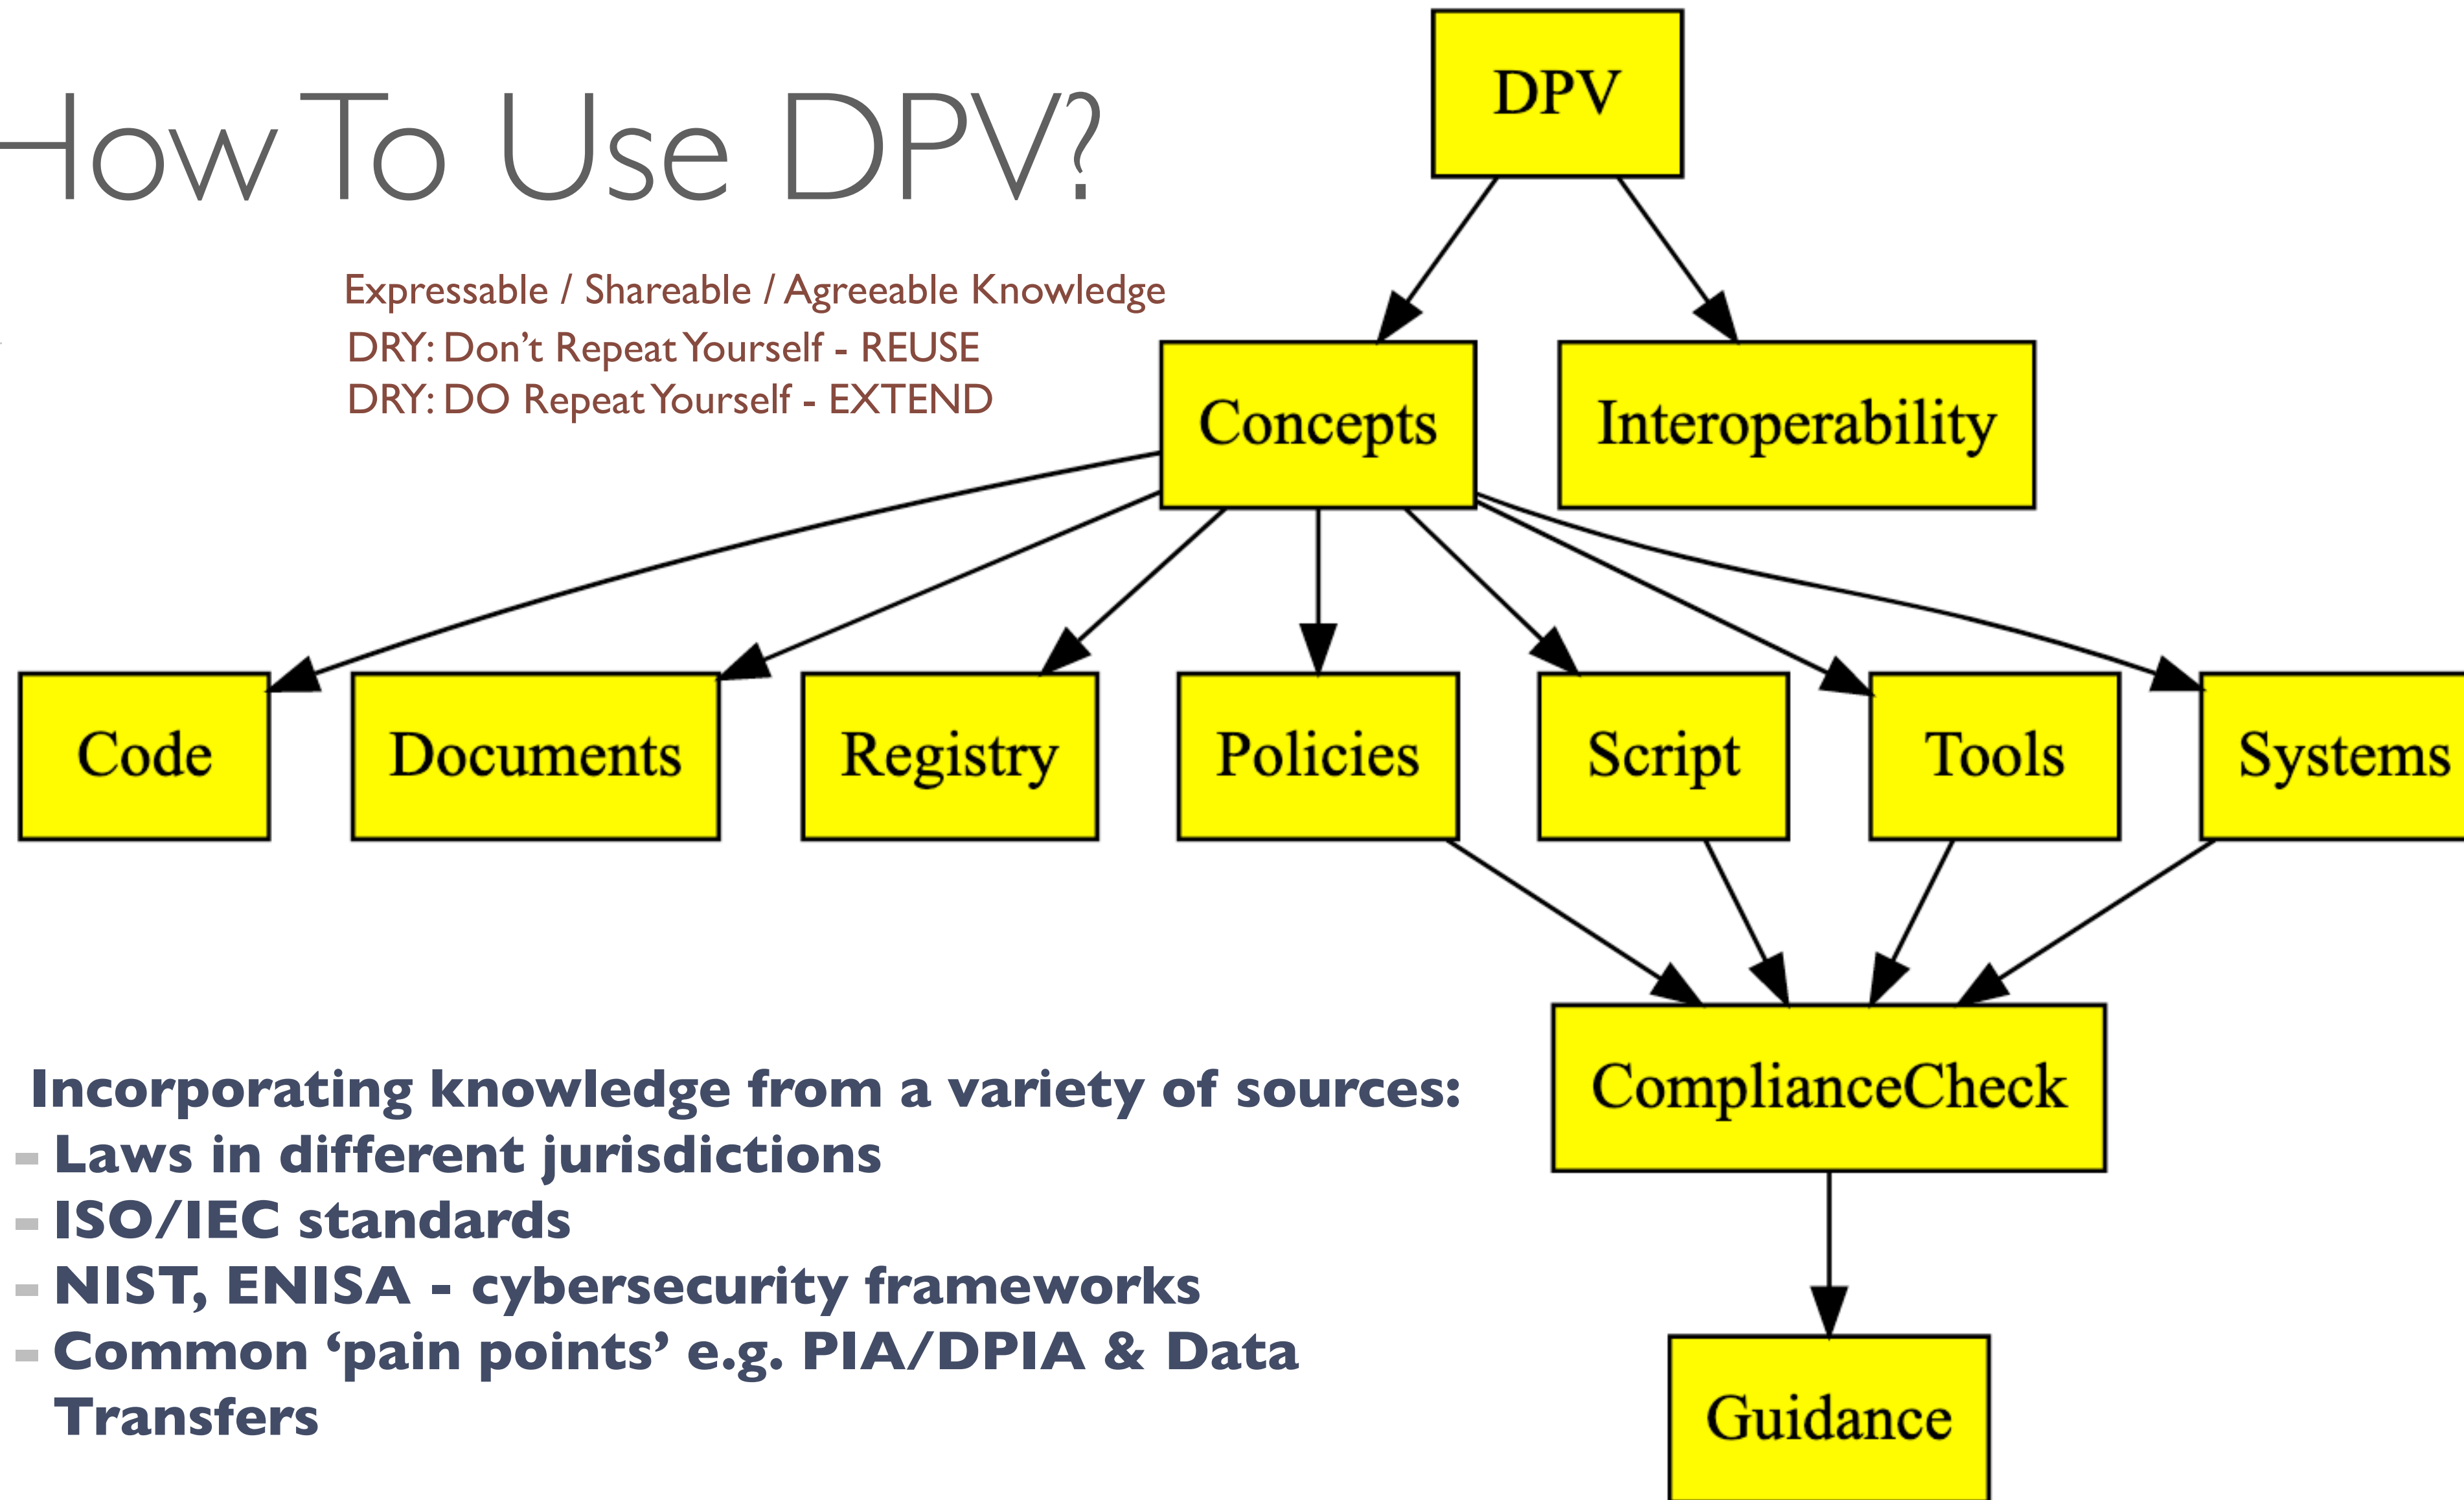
How To Use DPV?

Expressable / Shareable / Agreeable Knowledge
DRY: Don't Repeat Yourself - REUSE
DRY: DO Repeat Yourself - EXTEND

DPV

Concepts

Interoperability

Code

Documents

Registry

Policies

Script

Tools

Systems

ComplianceCheck

Guidance

Incorporating knowledge from a variety of sources:
- Laws in different jurisdictions
- ISO/IEC standards
- NIST, ENISA - cybersecurity frameworks
- Common 'pain points' e.g. PIA/DPIA & Data Transfers